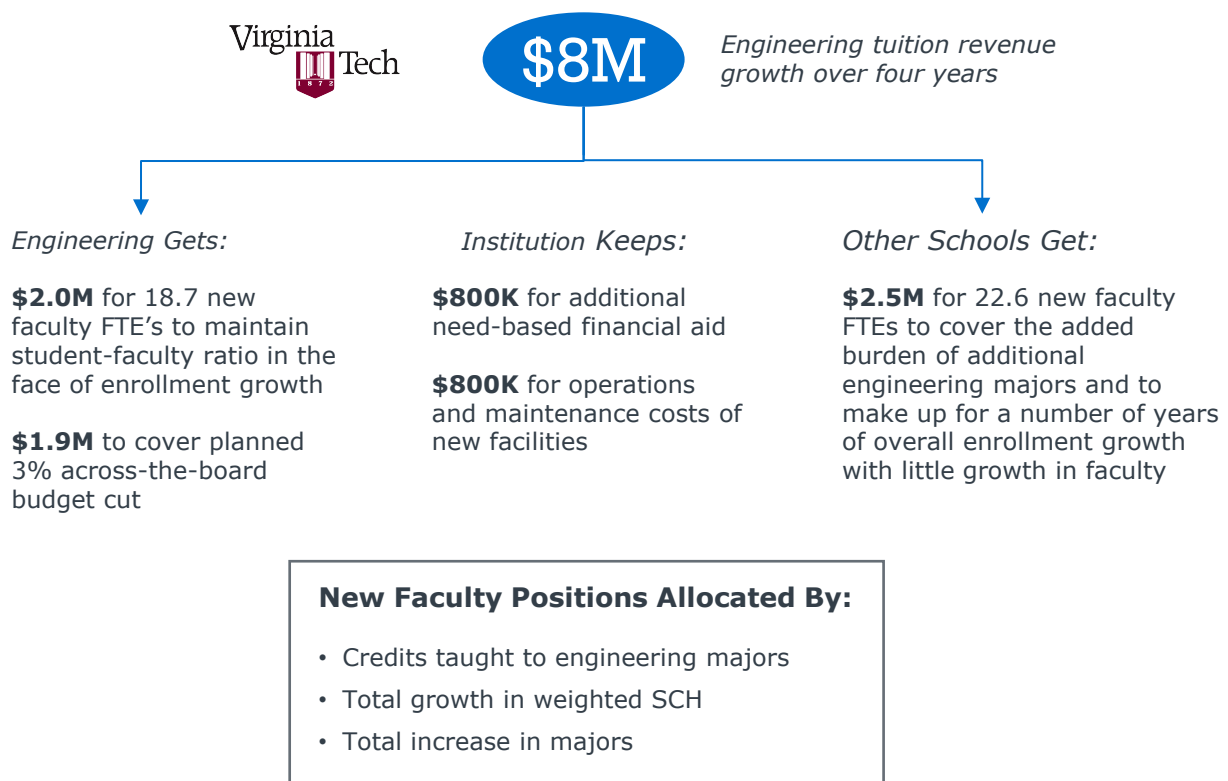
Virginia Tech
1872

\$8M

Engineering tuition revenue growth over four years

Engineering Gets:

**\$2.0M** for 18.7 new faculty FTE's to maintain student-faculty ratio in the face of enrollment growth

**\$1.9M** to cover planned 3% across-the-board budget cut

Institution Keeps:

**\$800K** for additional need-based financial aid

**\$800K** for operations and maintenance costs of new facilities

Other Schools Get:

**\$2.5M** for 22.6 new faculty FTEs to cover the added burden of additional engineering majors and to make up for a number of years of overall enrollment growth with little growth in faculty

**New Faculty Positions Allocated By:**

• Credits taught to engineering majors
• Total growth in weighted SCH
• Total increase in majors